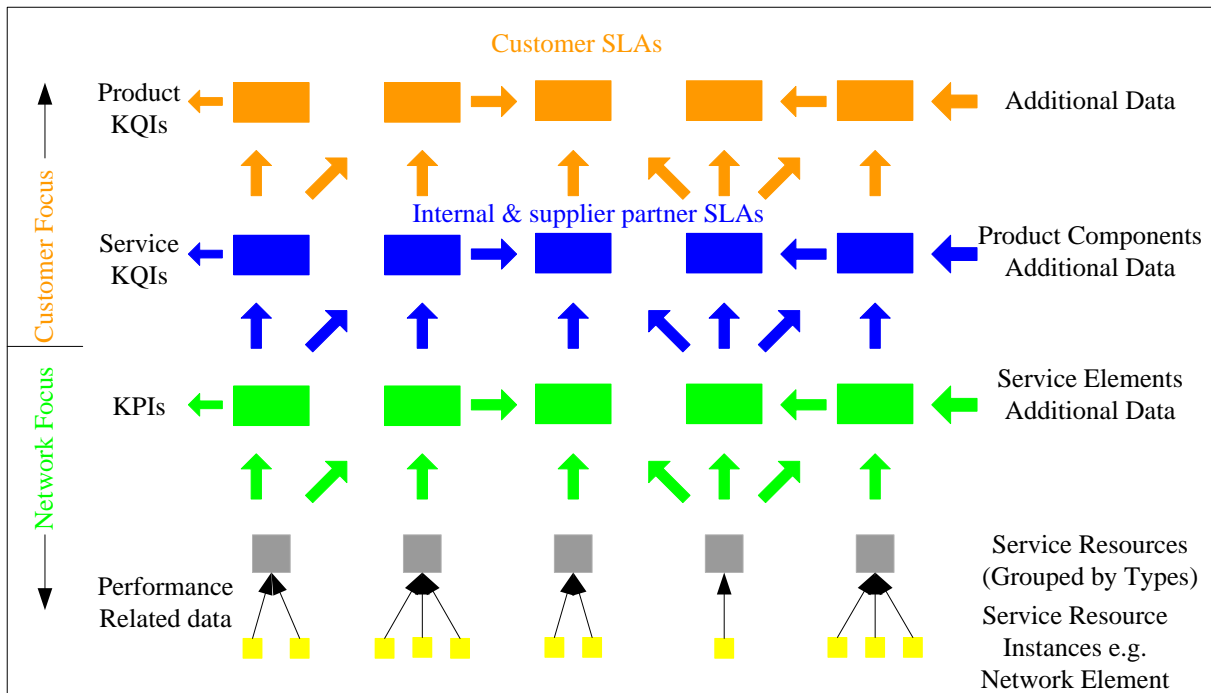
Customer Focus

Network Focus

Customer SLAs

Product KQIs

Additional Data

Internal & supplier partner SLAs

Service KQIs

Product Components Additional Data

KPIs

Service Elements Additional Data

Performance Related data

Service Resources (Grouped by Types)

Service Resource Instances e.g. Network Element